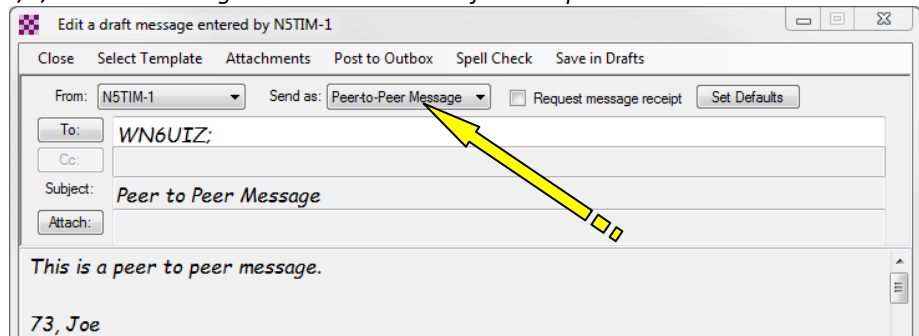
Edit a draft message entered by N5TIM-1

Close Select Template Attachments Post to Outbox Spell Check Save in Drafts

From: N5TIM-1 Send as: Peer-to-Peer Message Request message receipt Set Defaults

To: WN6UIZ;

Cc:

Subject: Peer to Peer Message

Attach:

This is a peer to peer message.

73, Joe